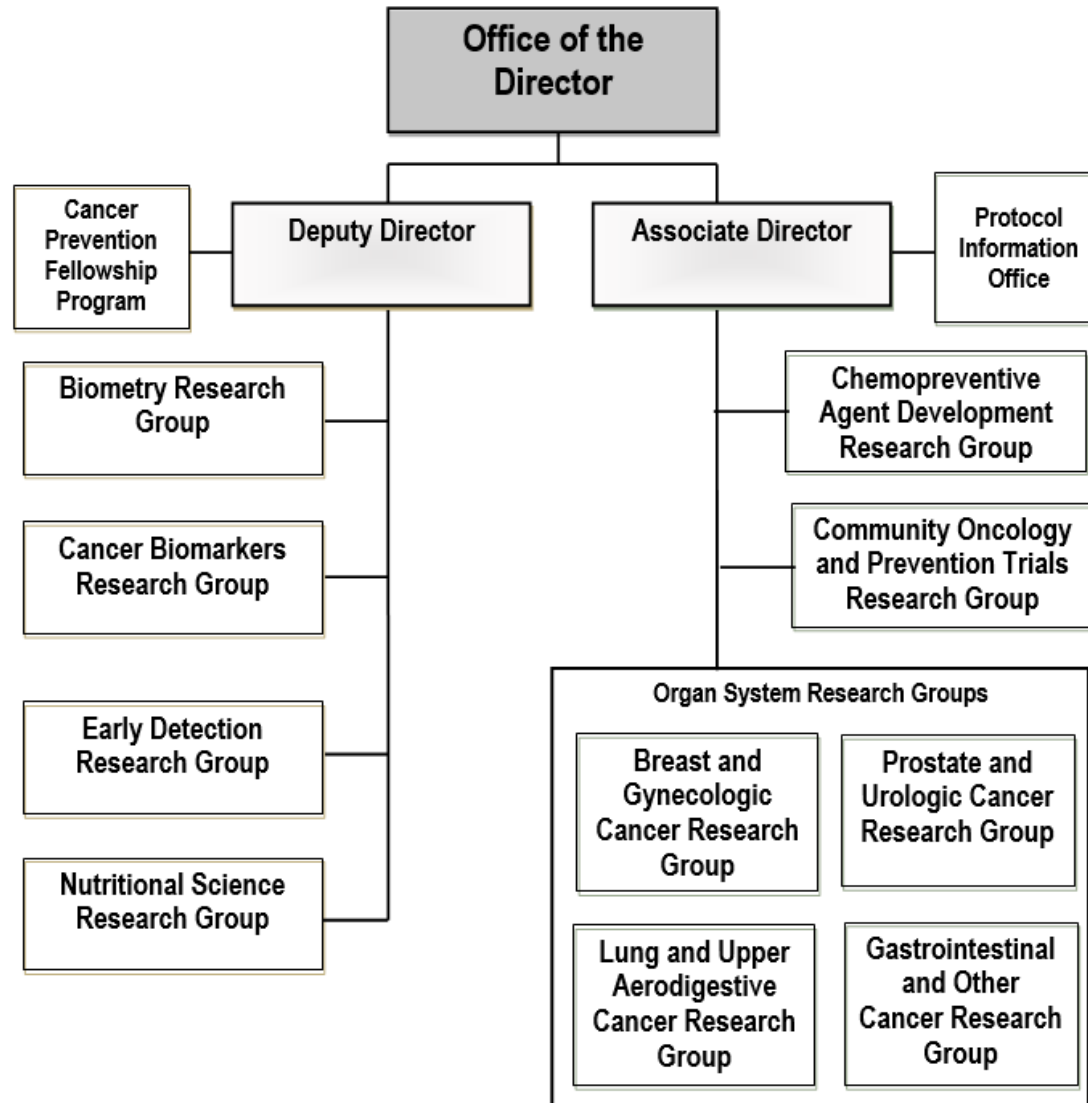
Office of the Director

Cancer Prevention Fellowship Program

Deputy Director

Associate Director

Protocol Information Office

Biometry Research Group

Cancer Biomarkers Research Group

Early Detection Research Group

Nutritional Science Research Group

Chemopreventive Agent Development Research Group

Community Oncology and Prevention Trials Research Group

Organ System Research Groups

Breast and Gynecologic Cancer Research Group

Prostate and Urologic Cancer Research Group

Lung and Upper Aerodigestive Cancer Research Group

Gastrointestinal and Other Cancer Research Group